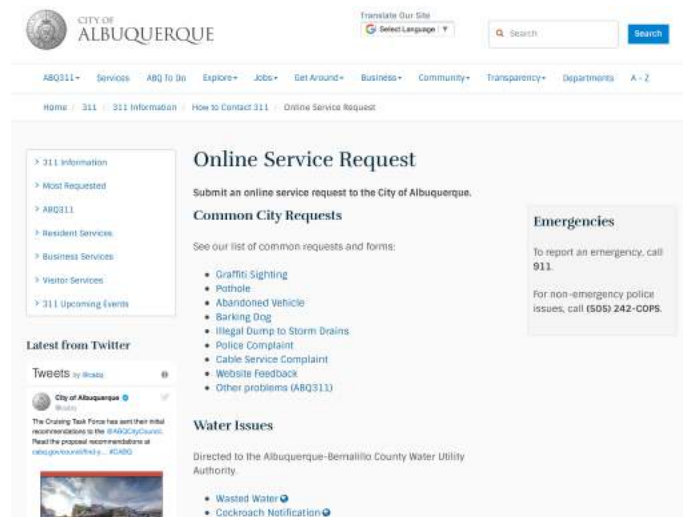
CITY OF
ALBUQUERQUE

Translate Our Site
Select Language ▼

Search
Search

ABQ311 ▾ Services ABQ To Do Explore ▾ Jobs ▾ Get Around ▾ Business ▾ Community ▾ Transparency ▾ Departments A - Z

Home / 311 / 311 Information / How to Contact 311 / Online Service Request

› 311 Information
› Most Requested
› ABQ311
› Resident Services
› Business Services
› Visitor Services
› 311 Upcoming Events

Latest from Twitter

Tweets by @cabq

City of Albuquerque
@cabq

The Cruising Task Force has sent their initial recommendations to the @ABQCityCouncil. Read the proposal recommendations at cabq.gov/council/find-y... #CABQ

Online Service Request

Submit an online service request to the City of Albuquerque.

Common City Requests

See our list of common requests and forms:

- Graffiti Sighting
- Pothole
- Abandoned Vehicle
- Barking Dog
- Illegal Dump to Storm Drains
- Police Complaint
- Cable Service Complaint
- Website Feedback
- Other problems (ABQ311)

Water Issues

Directed to the Albuquerque-Bernalillo County Water Utility Authority.

- Wasted Water
- Cockroach Notification

Emergencies

To report an emergency, call 911.

For non-emergency police issues, call (505) 242-COPS.